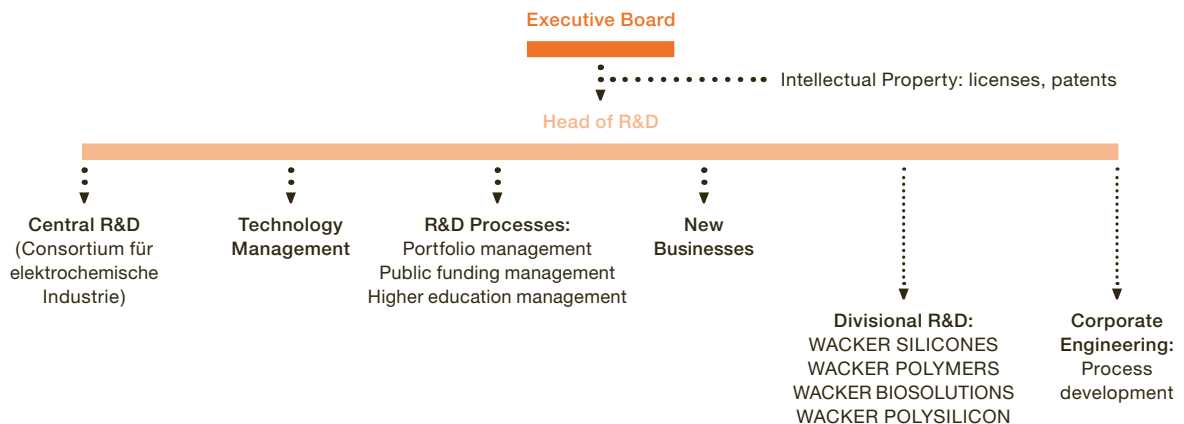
Executive Board

Intellectual Property: licenses, patents

Head of R&D

Central R&D
(Consortium für elektrochemische Industrie)

Technology Management

R&D Processes:
Portfolio management
Public funding management
Higher education management

New Businesses

Divisional R&D:
WACKER SILICONES
WACKER POLYMERS
WACKER BIOSOLUTIONS
WACKER POLYSILICON

Corporate Engineering:
Process development